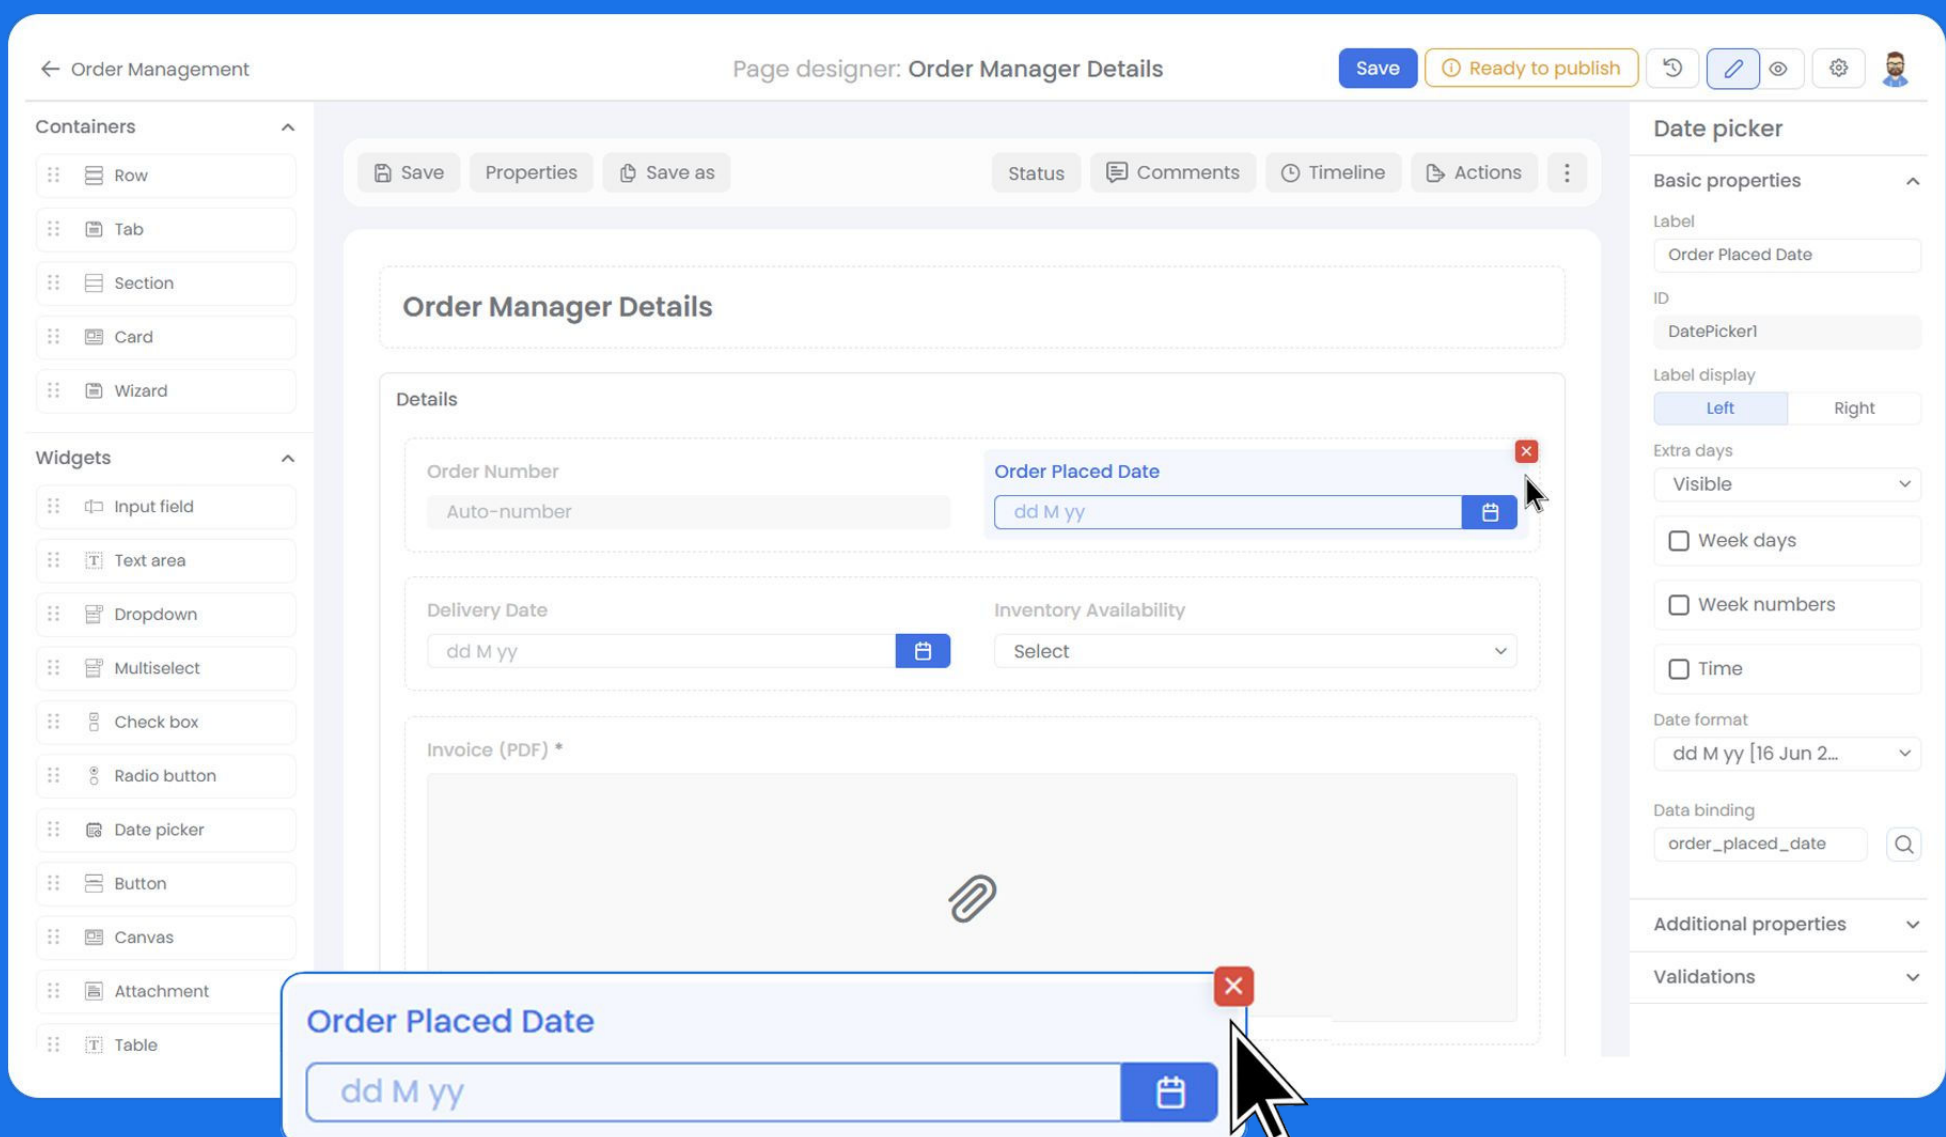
Order Management

Page designer: Order Manager Details

Save

Ready to publish

Containers

Row

Tab

Section

Card

Wizard

Widgets

Input field

Text area

Dropdown

Multiselect

Check box

Radio button

Date picker

Button

Canvas

Attachment

Table

Save

Properties

Save as

Status

Comments

Timeline

Actions

Order Manager Details

Details

Order Number

Auto-number

Order Placed Date

dd M yy

Delivery Date

dd M yy

Inventory Availability

Select

Invoice (PDF) *

Order Placed Date

dd M yy

Date picker

Basic properties

Label

Order Placed Date

ID

DatePicker1

Label display

Left

Right

Extra days

Visible

Week days

Week numbers

Time

Date format

dd M yy [16 Jun 2...

Data binding

order_placed_date

Additional properties

Validations